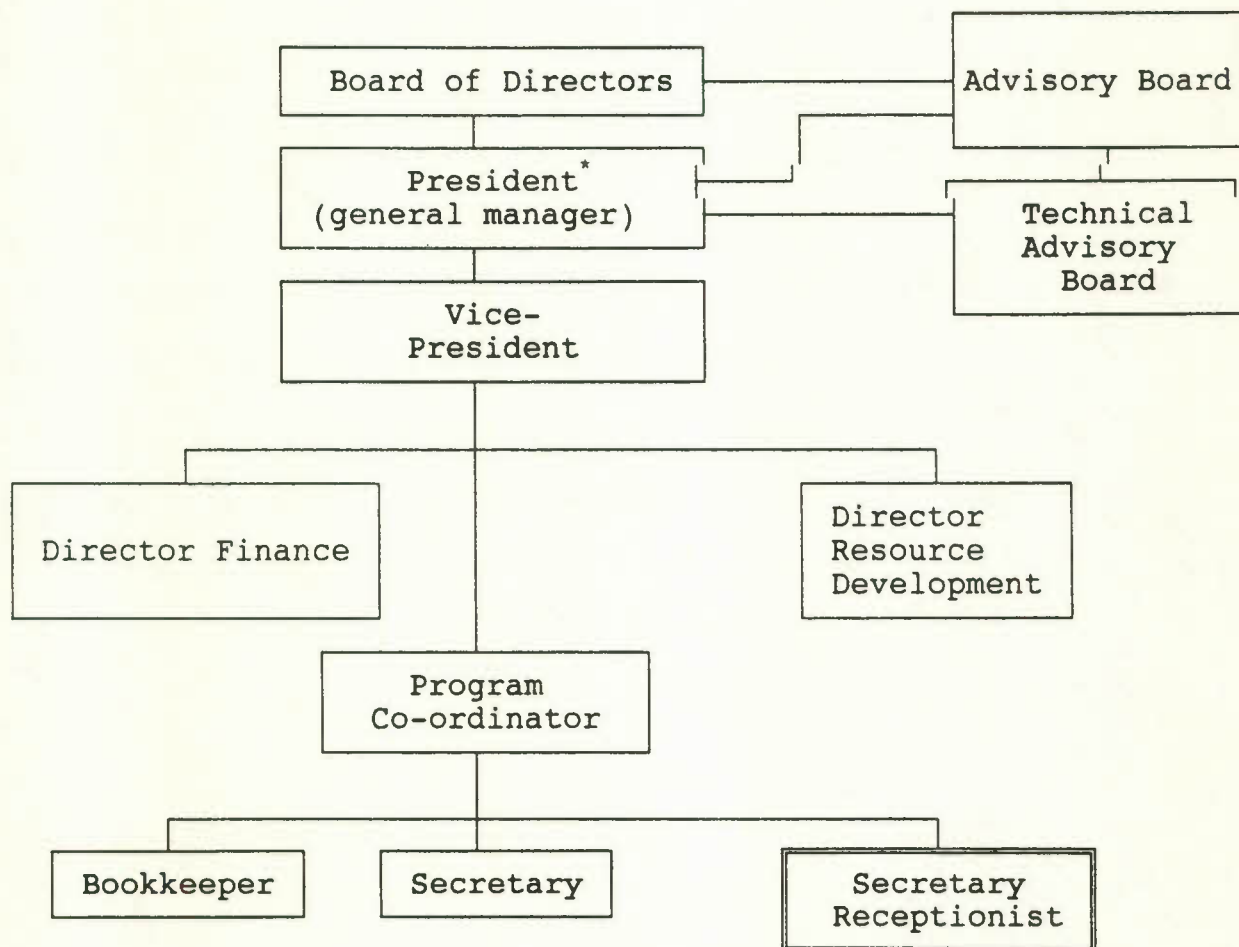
Board of Directors

Advisory Board

President*
(general manager)

Technical
Advisory
Board

Vice-
President

Director Finance

Director
Resource
Development

Program
Co-ordinator

Bookkeeper

Secretary

Secretary
Receptionist